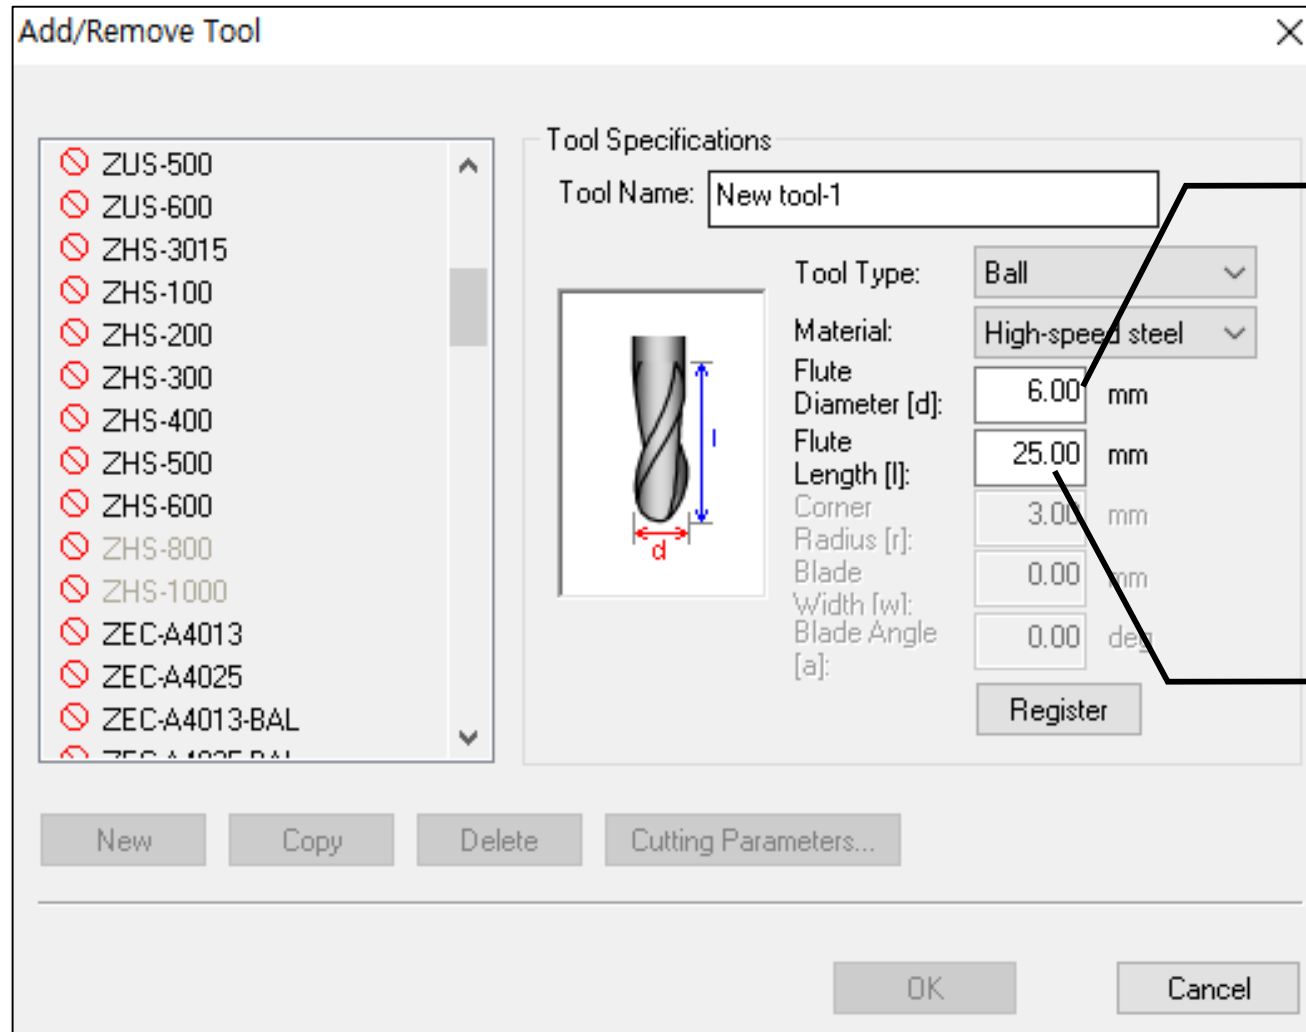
Add/Remove Tool

ZUS-500
ZUS-600
ZHS-3015
ZHS-100
ZHS-200
ZHS-300
ZHS-400
ZHS-500
ZHS-600
ZHS-800
ZHS-1000
ZEC-A4013
ZEC-A4025
ZEC-A4013-BAL
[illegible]

Tool Specifications
Tool Name: New tool-1
Tool Type: Ball
Material: High-speed steel
l
d
Flute Diameter [d]: 6.00 mm
Flute Length [l]: 25.00 mm
Corner Radius [r]: 3.00 mm
Blade Width [w]: 0.00 mm
Blade Angle [a]: 0.00 deg
Register

New
Copy
Delete
Cutting Parameters...

OK
Cancel